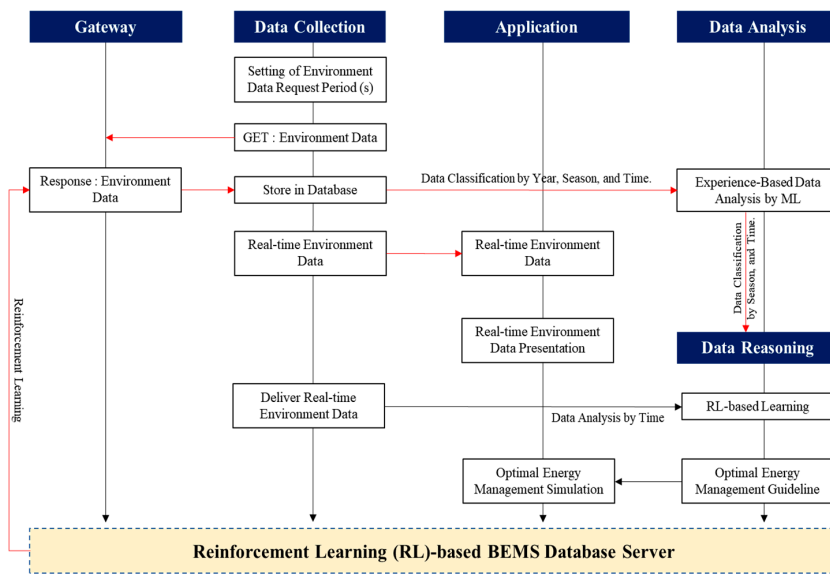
Gateway

Data Collection

Application

Data Analysis

Setting of Environment Data Request Period (s)

GET : Environment Data

Response : Environment Data

Store in Database

Data Classification by Year, Season, and Time.

Experience-Based Data Analysis by ML

Real-time Environment Data

Real-time Environment Data

Data Classification by Season, and Time.

Reinforcement Learning

Real-time Environment Data Presentation

Data Reasoning

Deliver Real-time Environment Data

Data Analysis by Time

RL-based Learning

Optimal Energy Management Simulation

Optimal Energy Management Guideline

Reinforcement Learning (RL)-based BEMS Database Server